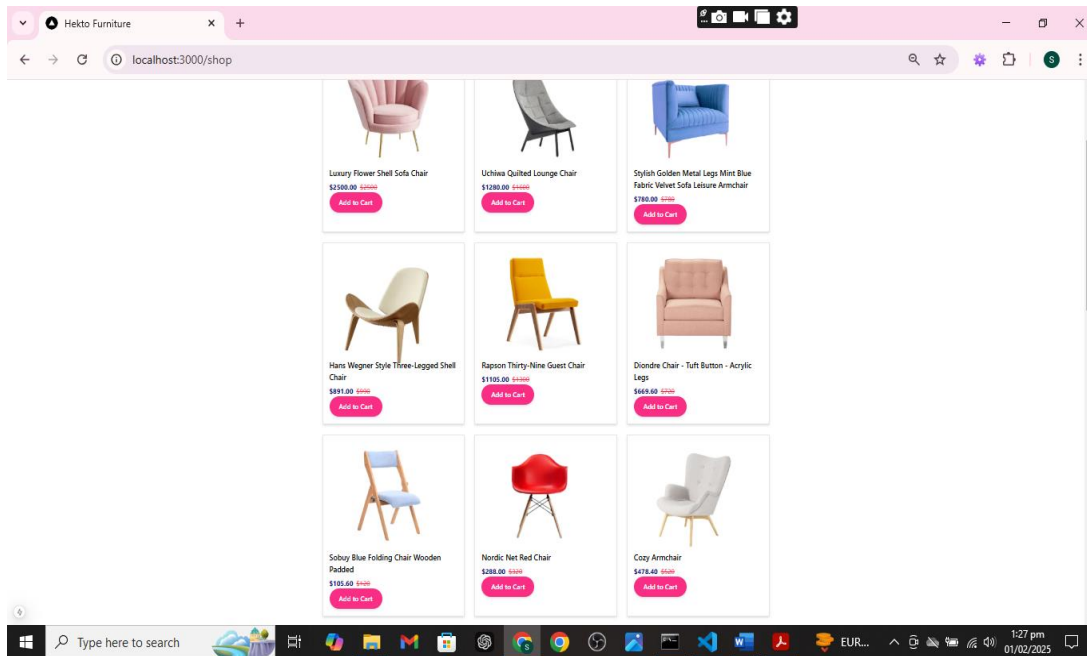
Hekto Furniture

localhost:3000/shop

Luxury Flower Shell Sofa Chair
$2500.00 $2500
Add to Cart

Uchiwa Quilted Lounge Chair
$1280.00 $1600
Add to Cart

Stylish Golden Metal Legs Mint Blue Fabric Velvet Sofa Leisure Armchair
$780.00 $780
Add to Cart

Hans Wegner Style Three-Legged Shell Chair
$891.00 $990
Add to Cart

Rapson Thirty-Nine Guest Chair
$1105.00 $1300
Add to Cart

Diondre Chair - Tuft Button - Acrylic Legs
$669.60 $720
Add to Cart

Sobuy Blue Folding Chair Wooden Padded
$105.60 $120
Add to Cart

Nordic Net Red Chair
$288.00 $320
Add to Cart

Cozy Armchair
$478.40 $520
Add to Cart

Type here to search
EUR...
1:27 pm
01/02/2025